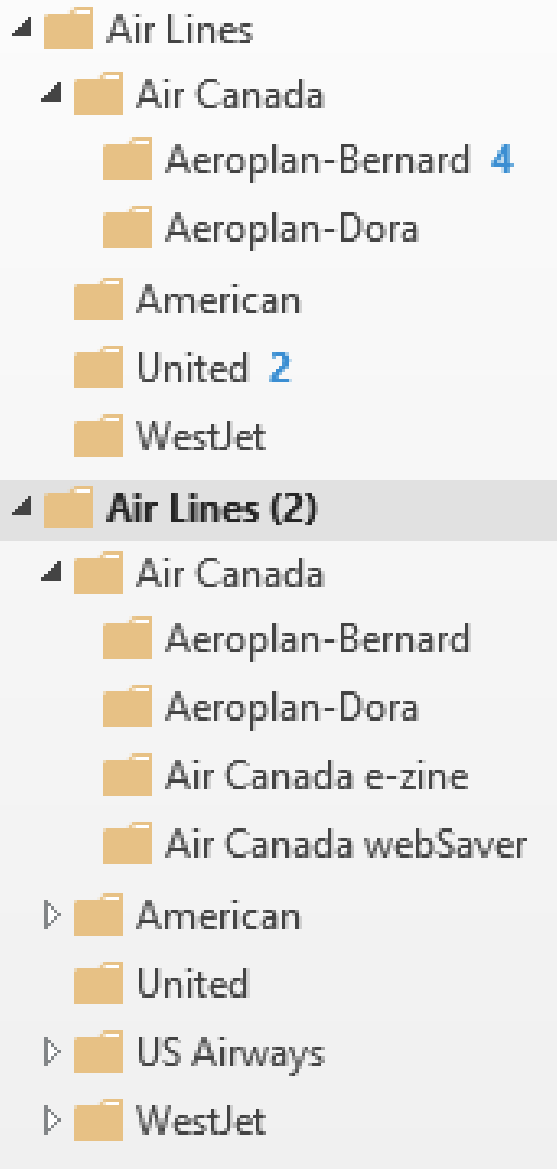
Air Lines
Air Canada
Aeroplan-Bernard 4
Aeroplan-Dora
American
United 2
WestJet
Air Lines (2)
Air Canada
Aeroplan-Bernard
Aeroplan-Dora
Air Canada e-zine
Air Canada webSaver
American
United
US Airways
WestJet